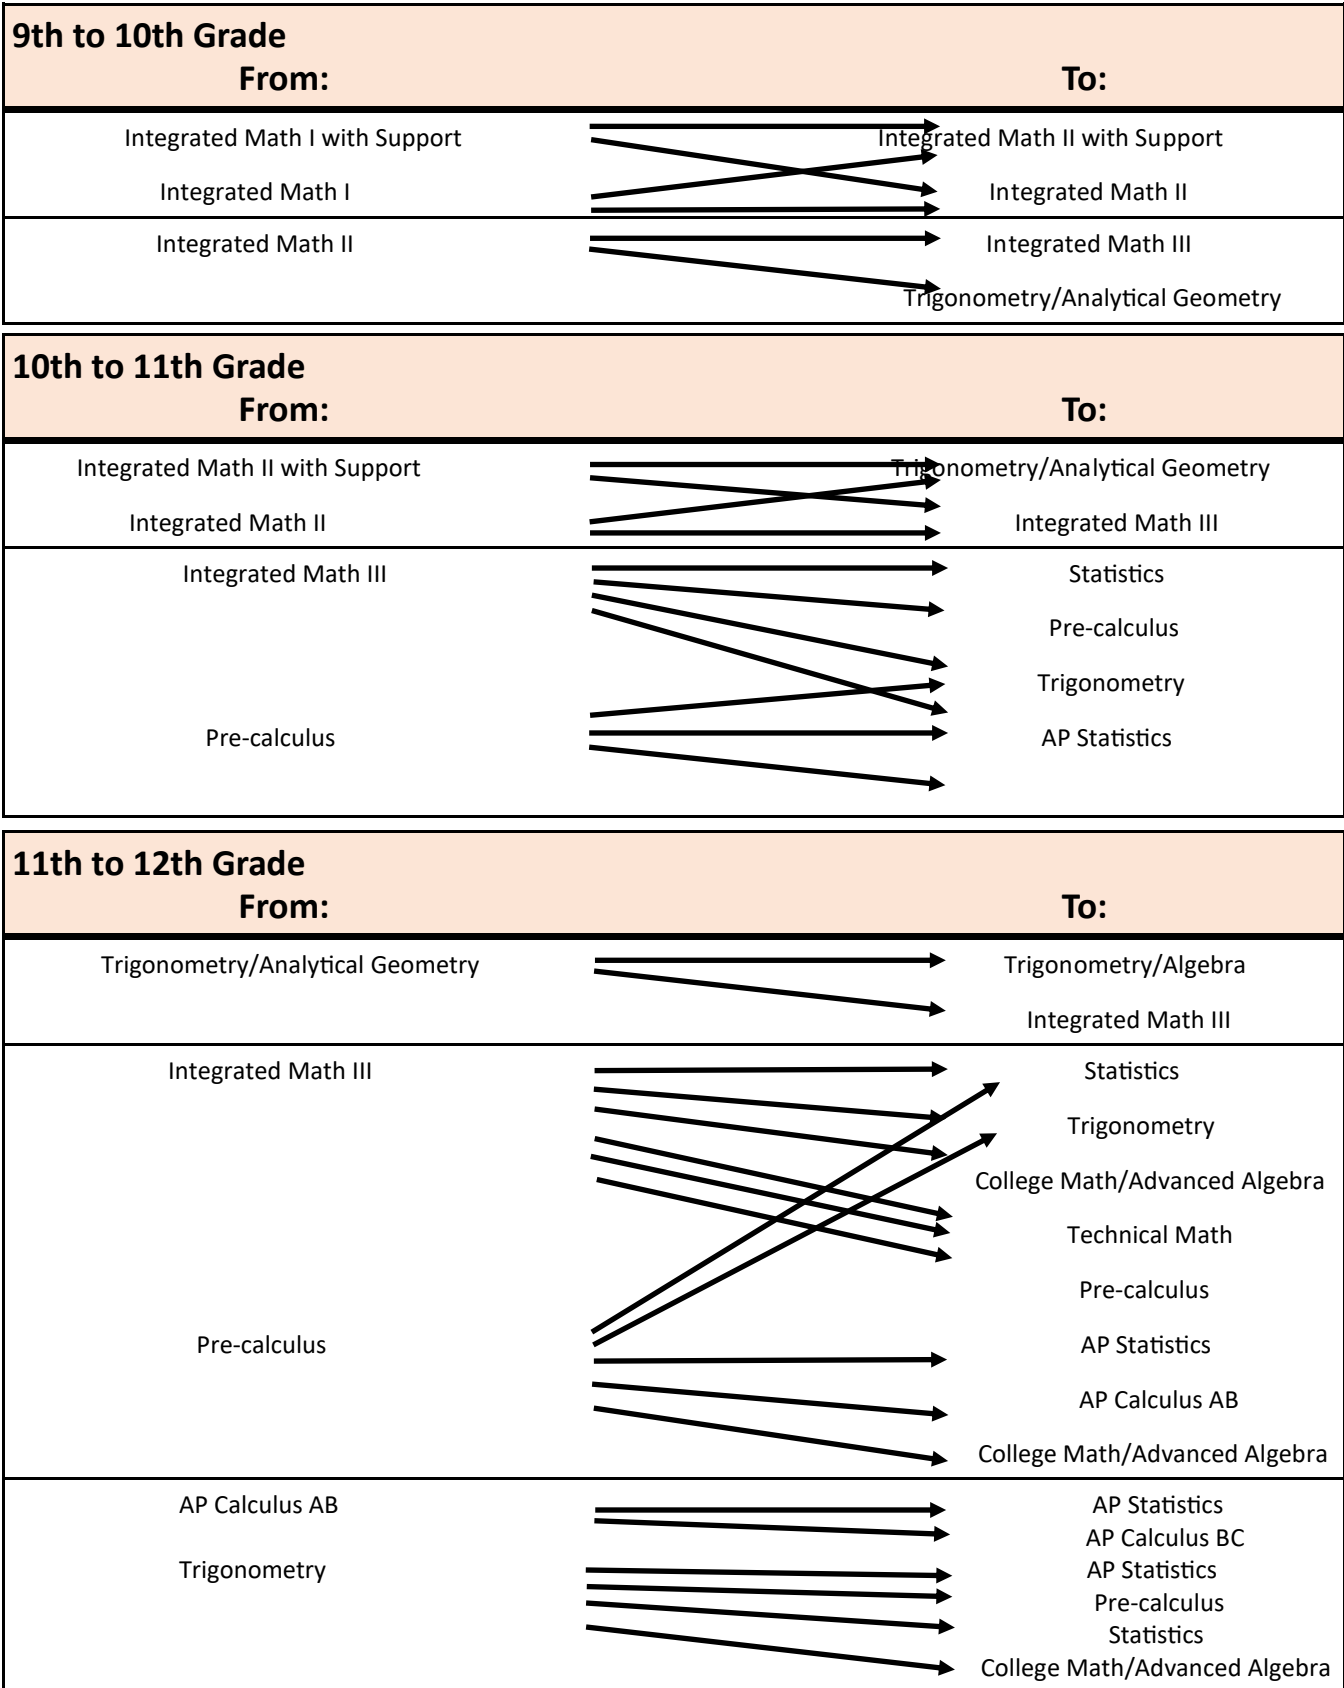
9th to 10th Grade
From: To:

Integrated Math I with Support
Integrated Math I
Integrated Math II with Support
Integrated Math II

Integrated Math II
Integrated Math III
Trigonometry/Analytical Geometry

10th to 11th Grade
From: To:

Integrated Math II with Support
Integrated Math II
Trigonometry/Analytical Geometry
Integrated Math III

Integrated Math III
Pre-calculus
Statistics
Pre-calculus
Trigonometry
AP Statistics

11th to 12th Grade
From: To:

Trigonometry/Analytical Geometry
Trigonometry/Algebra
Integrated Math III

Integrated Math III
Pre-calculus
Statistics
Trigonometry
College Math/Advanced Algebra
Technical Math
Pre-calculus
AP Statistics
AP Calculus AB
College Math/Advanced Algebra

AP Calculus AB
Trigonometry
AP Statistics
AP Calculus BC
AP Statistics
Pre-calculus
Statistics
College Math/Advanced Algebra